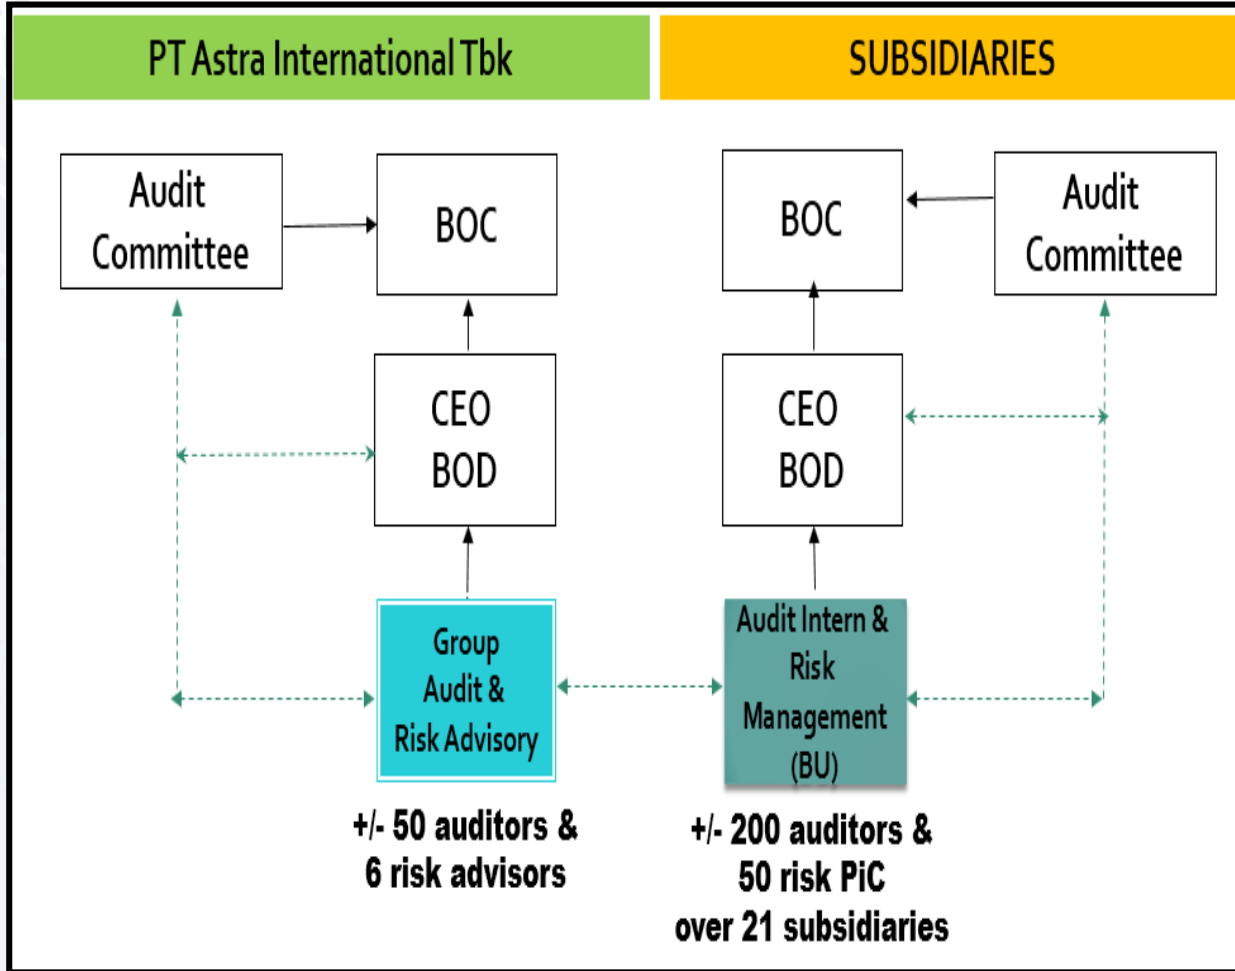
PT Astra International Tbk

SUBSIDIARIES

Audit Committee

BOC

BOC

Audit Committee

CEO BOD

CEO BOD

Group Audit & Risk Advisory

Audit Intern & Risk Management (BU)

+/- 50 auditors & 6 risk advisors

+/- 200 auditors & 50 risk PiC over 21 subsidiaries